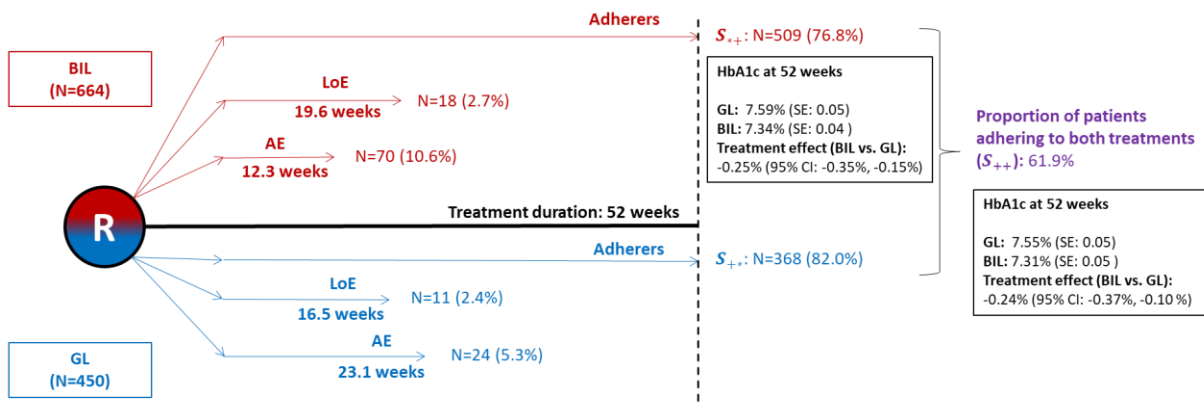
BIL
(N=664)

Adherers

$S_{*+}$: N=509 (76.8%)

LoE
19.6 weeks
N=18 (2.7%)

AE
12.3 weeks
N=70 (10.6%)

HbA1c at 52 weeks

GL: 7.59% (SE: 0.05)
BIL: 7.34% (SE: 0.04 )
Treatment effect (BIL vs. GL):
-0.25% (95% CI: -0.35%, -0.15%)

Proportion of patients adhering to both treatments ($S_{++}$): 61.9%

R

Treatment duration: 52 weeks

HbA1c at 52 weeks

GL: 7.55% (SE: 0.05)
BIL: 7.31% (SE: 0.05 )
Treatment effect (BIL vs. GL):
-0.24% (95% CI: -0.37%, -0.10 %)

Adherers

$S_{+*}$: N=368 (82.0%)

LoE
16.5 weeks
N=11 (2.4%)

AE
23.1 weeks
N=24 (5.3%)

GL
(N=450)